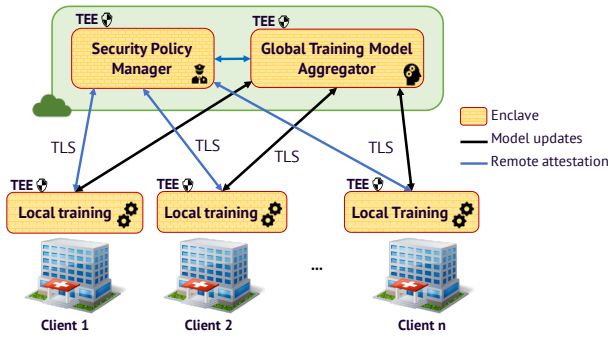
TEE

Security Policy Manager

TEE

Global Training Model Aggregator

Enclave

Model updates

Remote attestation

TLS

TLS

TLS

TLS

TEE

Local training

TEE

Local training

TEE

Local Training

...

Client 1

Client 2

Client n